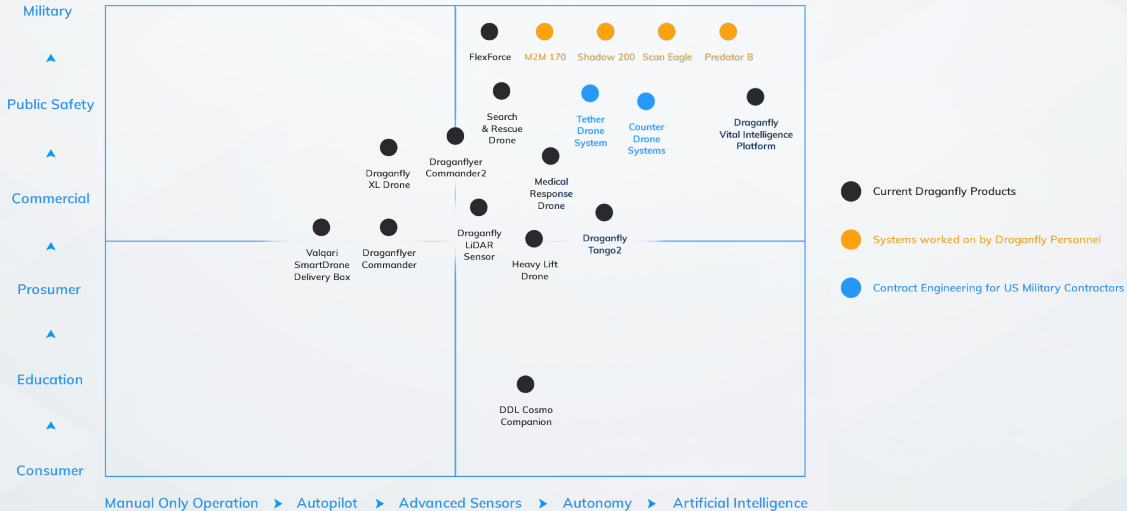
Military

Public Safety

Commercial

Prosumer

Education

Consumer

FlexForce

M2M 170

Shadow 200

Scan Eagle

Predator B

Search & Rescue Drone

Tether Drone System

Counter Drone Systems

Draganfly Vital Intelligence Platform

Draganfly XL Drone

Draganflyer Commander2

Medical Response Drone

Draganfly LiDAR Sensor

Draganfly Tango2

Valqari SmartDrone Delivery Box

Draganflyer Commander

Heavy Lift Drone

DDL Cosmo Companion

Current Draganfly Products

Systems worked on by Draganfly Personnel

Contract Engineering for US Military Contractors

Manual Only Operation ➤ Autopilot ➤ Advanced Sensors ➤ Autonomy ➤ Artificial Intelligence